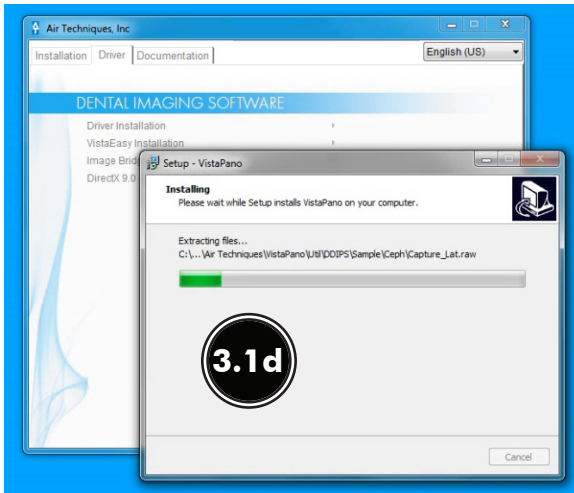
Air Techniques, Inc

Installation | Driver | Documentation

English (US)

DENTAL IMAGING SOFTWARE

Driver Installation

VistaEasy Installation

Image Brid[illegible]

DirectX 9.0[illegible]

Setup - VistaPano

Installing

Please wait while Setup installs VistaPano on your computer.

Extracting files...

C:\...\Air Techniques\VistaPano\Util\DDIPS\Sample\Ceph\Capture_Lat.raw

3.1d

Cancel